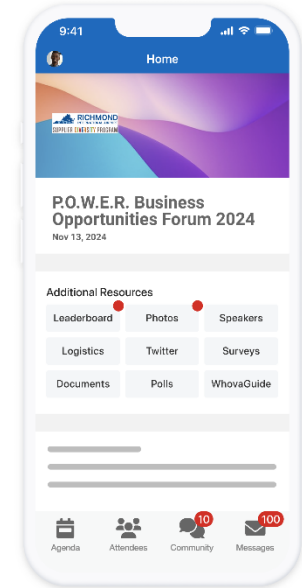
9:41

Home

RICHMOND
SUPPLIER DIVERSITY PROGRAM

P.O.W.E.R. Business Opportunities Forum 2024

Nov 13, 2024

Additional Resources

| Leaderboard | Photos | Speakers |
|---|---|---|
| Logistics | Twitter | Surveys |
| Documents | Polls | WhovaGuide |

Agenda
Attendees
10
Community
100
Messages